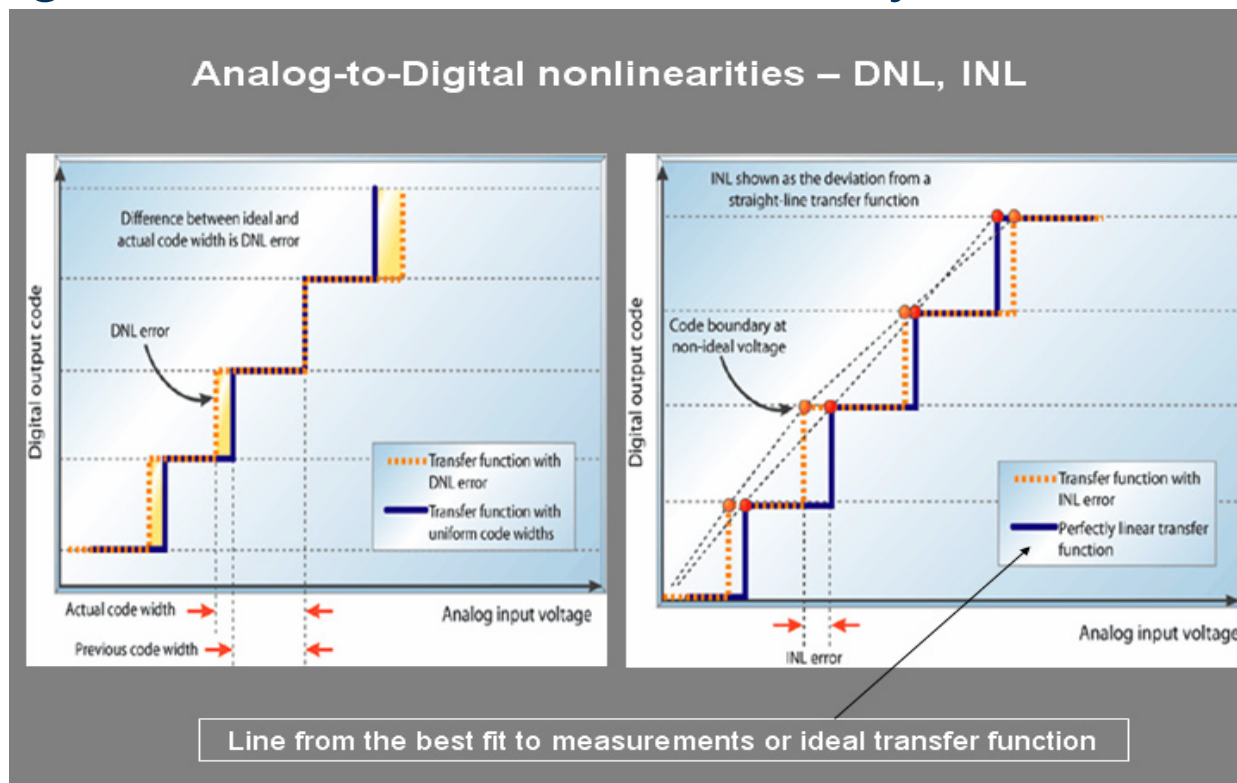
Analog-to-Digital nonlinearities – DNL, INL

Difference between ideal and actual code width is DNL error

DNL error

Digital output code

Transfer function with DNL error

Transfer function with uniform code widths

Actual code width

Previous code width

Analog input voltage

INL shown as the deviation from a straight-line transfer function

Code boundary at non-ideal voltage

Digital output code

Transfer function with INL error

Perfectly linear transfer function

INL error

Analog input voltage

Line from the best fit to measurements or ideal transfer function